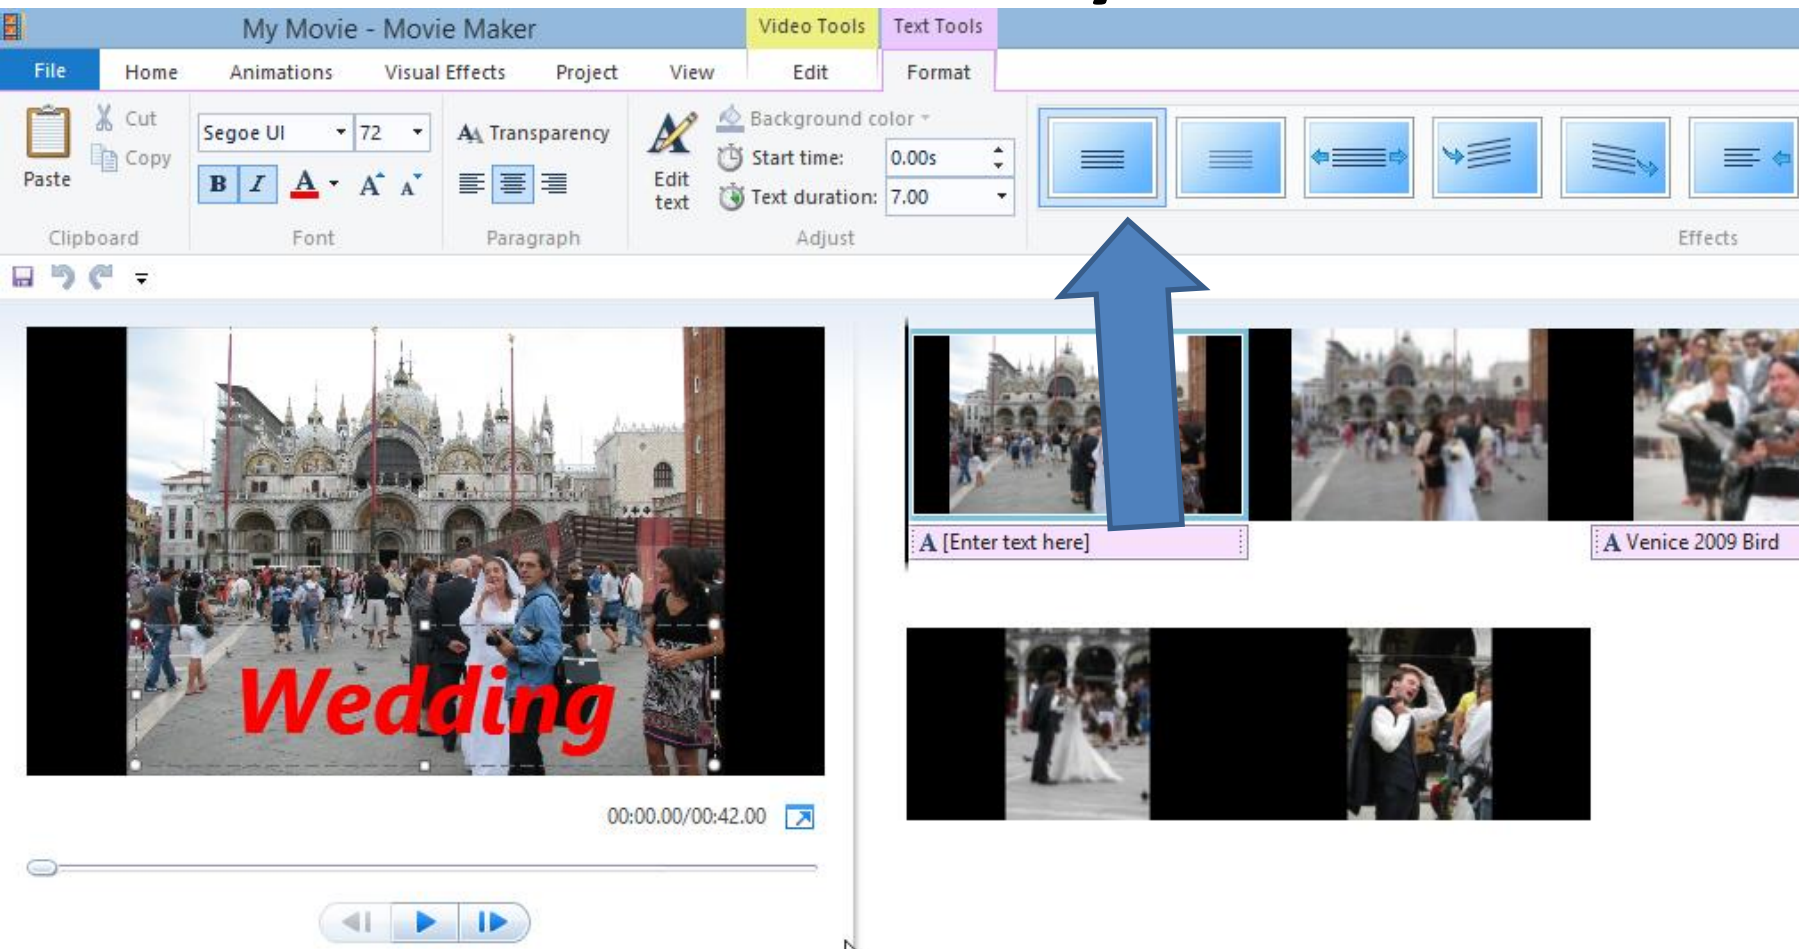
My Movie - Movie Maker
Video Tools
Text Tools
File
Home
Animations
Visual Effects
Project
View
Edit
Format
Paste
Cut
Copy
Clipboard
Segoe UI
72
B
I
A
Font
Transparency
Paragraph
Edit text
Background color
Start time:
0.00s
Text duration:
7.00
Adjust
Effects
Wedding
00:00.00/00:42.00
A [Enter text here]
A Venice 2009 Bird